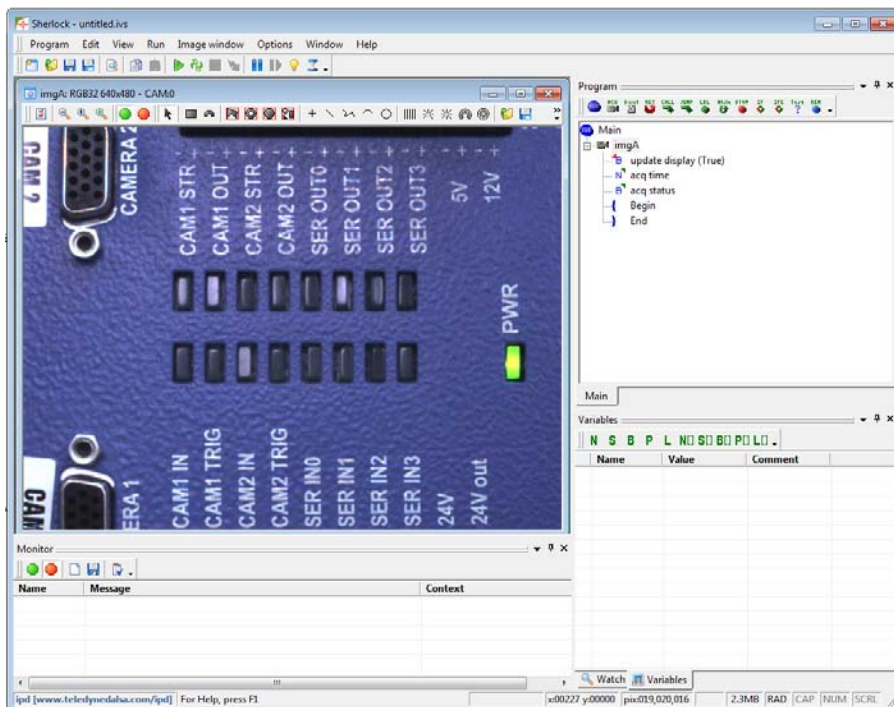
Sherlock - untitled.ivs

Program Edit View Run Image window Options Window Help

imgA: RGB32 640x480 - CAM:0

CAM 2
CAMERA 2
CAM1 STR
CAM1 OUT
CAM2 STR
CAM2 OUT
SER OUT0
SER OUT1
SER OUT2
SER OUT3
5V
12V
PWR
CAM1 IN
CAM1 TRIG
CAM2 IN
CAM2 TRIG
SER IN0
SER IN1
SER IN2
SER IN3
24V
24V out
ERA 1
CAM

Program

Main
imgA
update display (True)
acq time
acq status
Begin
End

Main

Variables

N S B P L N S B P L

| Name | Value | Comment |
|---|---|---|

Monitor

| Name | Message | Context |
|---|---|---|

Watch Variables

ipd [www.teledynedalsa.com/ipd] For Help, press F1 x:00227 y:00000 pix:019,020,016 2.3MB RAD CAP NUM SCRL